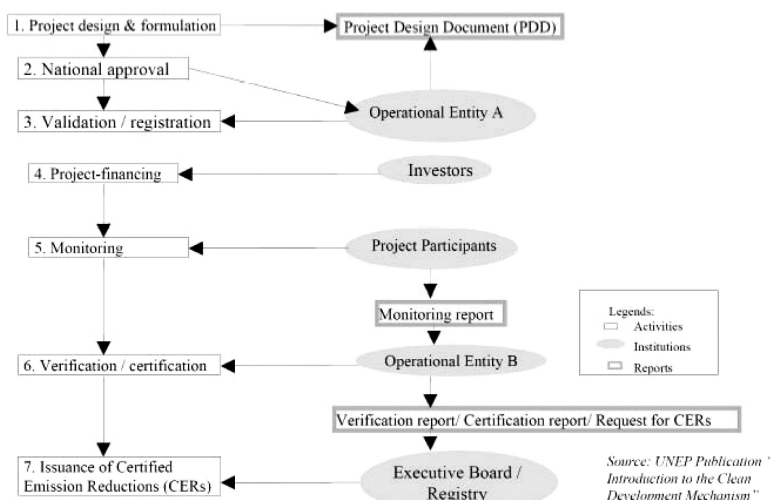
1. Project design & formulation

Project Design Document (PDD)

2. National approval

3. Validation / registration

Operational Entity A

4. Project-financing

Investors

5. Monitoring

Project Participants

Monitoring report

Legends:
Activities
Institutions
Reports

6. Verification / certification

Operational Entity B

Verification report/ Certification report/ Request for CERs

7. Issuance of Certified Emission Reductions (CERs)

Executive Board / Registry

Source: UNEP Publication ' Introduction to the Clean Development Mechanism"